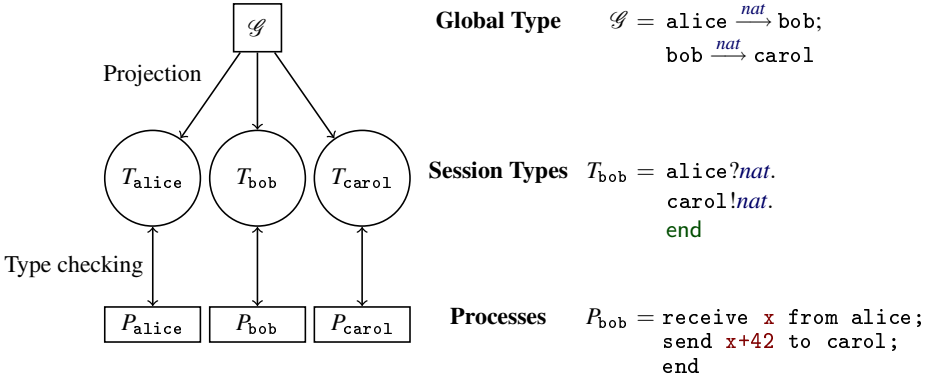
$\mathscr{G}$

Projection

$T_{\texttt{alice}}$ $T_{\texttt{bob}}$ $T_{\texttt{carol}}$

Type checking

$P_{\texttt{alice}}$ $P_{\texttt{bob}}$ $P_{\texttt{carol}}$

**Global Type** $\mathscr{G} = \texttt{alice} \xrightarrow{nat} \texttt{bob};$
$\texttt{bob} \xrightarrow{nat} \texttt{carol}$

**Session Types** $T_{\texttt{bob}} = \texttt{alice}?nat.$
$\texttt{carol}!nat.$
end

**Processes** $P_{\texttt{bob}} =$ receive x from alice;
send x+42 to carol;
end